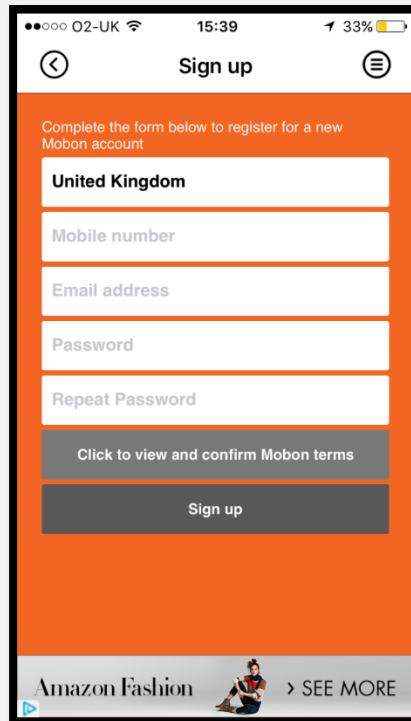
●●○○○ O2-UK 15:39 33%

Sign up

Complete the form below to register for a new Mobon account

United Kingdom

Mobile number

Email address

Password

Repeat Password

Click to view and confirm Mobon terms

Sign up

Amazon Fashion

› SEE MORE